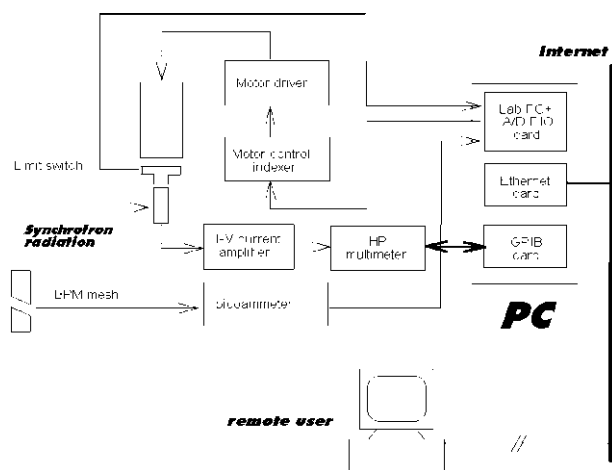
Internet

Motor driver

Lab PC+ A/D D/O card

Motor control indexer

Limit switch

Ethernet card

Synchrotron radiation

I-V current amplifier

HP multimeter

GPIB card

BPM mesh

picoammeter

PC

remote user

//